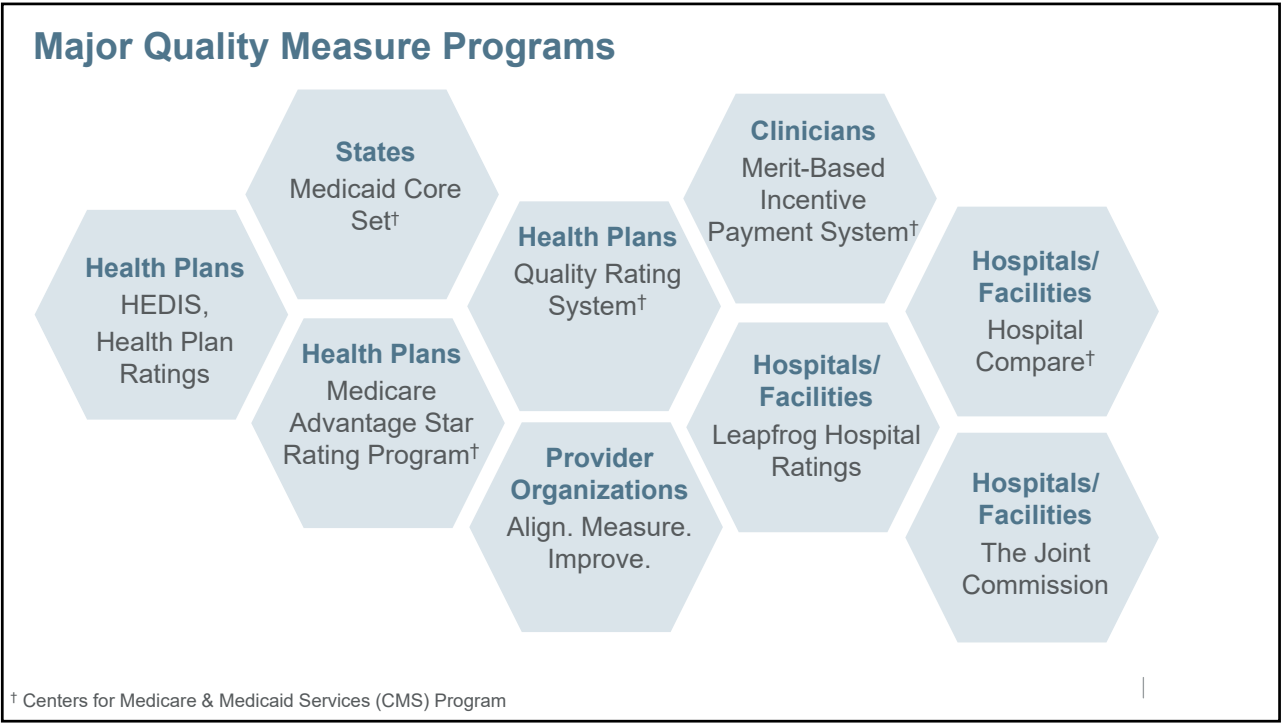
Major Quality Measure Programs

Health Plans
HEDIS, Health Plan Ratings

States
Medicaid Core Set†

Health Plans
Medicare Advantage Star Rating Program†

Health Plans
Quality Rating System†

Provider Organizations
Align. Measure. Improve.

Clinicians
Merit-Based Incentive Payment System†

Hospitals/ Facilities
Leapfrog Hospital Ratings

Hospitals/ Facilities
Hospital Compare†

Hospitals/ Facilities
The Joint Commission

† Centers for Medicare & Medicaid Services (CMS) Program